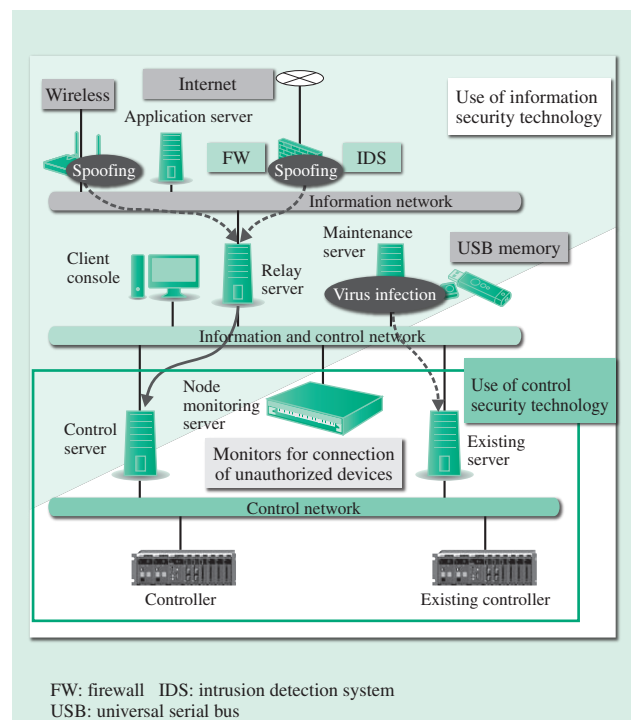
Wireless

Internet

Use of information security technology

Application server

FW

IDS

Spoofing

Spoofing

Information network

Maintenance server

USB memory

Client console

Relay server

Virus infection

Information and control network

Node monitoring server

Use of control security technology

Control server

Monitors for connection of unauthorized devices

Existing server

Control network

Controller

Existing controller

FW: firewall IDS: intrusion detection system
USB: universal serial bus